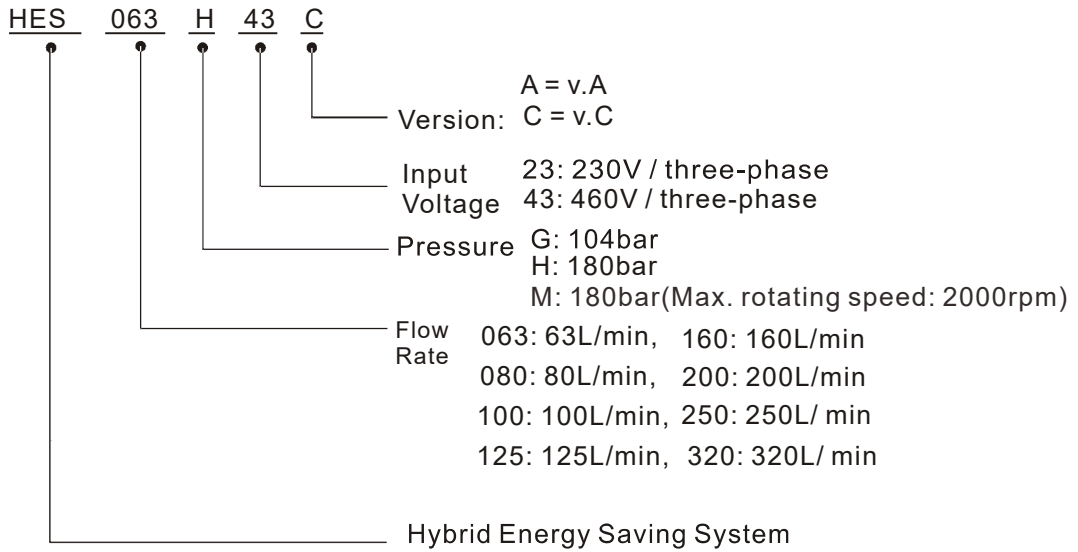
HES 063 H 43 C

Version: A = v.A
C = v.C

Input Voltage 23: 230V / three-phase
43: 460V / three-phase

Pressure G: 104bar
H: 180bar
M: 180bar(Max. rotating speed: 2000rpm)

Flow Rate 063: 63L/min, 160: 160L/min
080: 80L/min, 200: 200L/min
100: 100L/min, 250: 250L/ min
125: 125L/min, 320: 320L/ min

Hybrid Energy Saving System